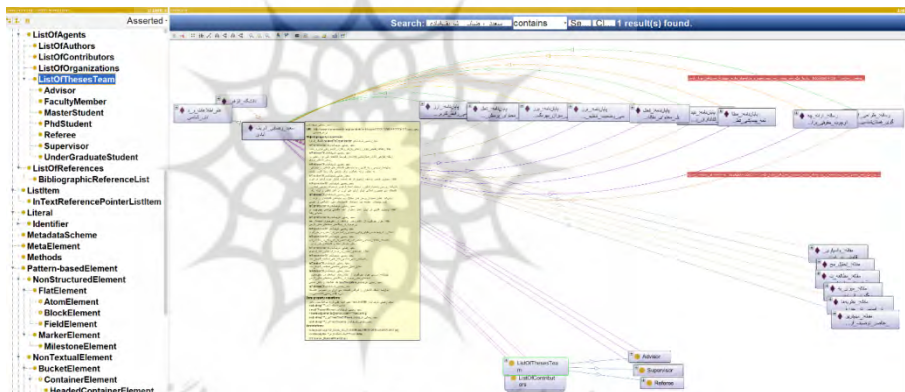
Asserted

ListOfAgents
ListOfAuthors
ListOfContributors
ListOfOrganizations
ListOfThesesTeam
Advisor
FacultyMember
MasterStudent
PhdStudent
Referee
Supervisor
UnderGraduateStudent
ListOfReferences
BibliographicReferenceList
ListItem
InTextReferencePointerListItem
Literal
Identifier
MetadataScheme
MetaElement
Methods
Pattern-basedElement
NonStructuredElement
FlatElement
AtomElement
BlockElement
FieldElement
MarkerElement
MilestoneElement
NonTextualElement
BucketElement
ContainerElement
HeadedContainerElement

Search: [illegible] contains Sp... | CL... 1 result(s) found.

ListOfThesesTeam
ListOfContributors
Advisor
Supervisor
Referee